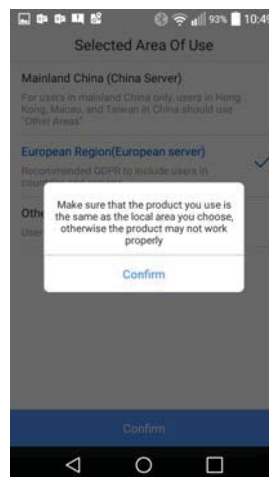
93% 10:4

Selected Area Of Use

Mainland China (China Server)

For users in mainland China only, users in Hong Kong, Macau, and Taiwan in China should use "Other Areas"

European Region(European server)

Recommended GDPR to include users in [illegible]

Othe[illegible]

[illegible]

Make sure that the product you use is the same as the local area you choose, otherwise the product may not work properly

Confirm

Confirm